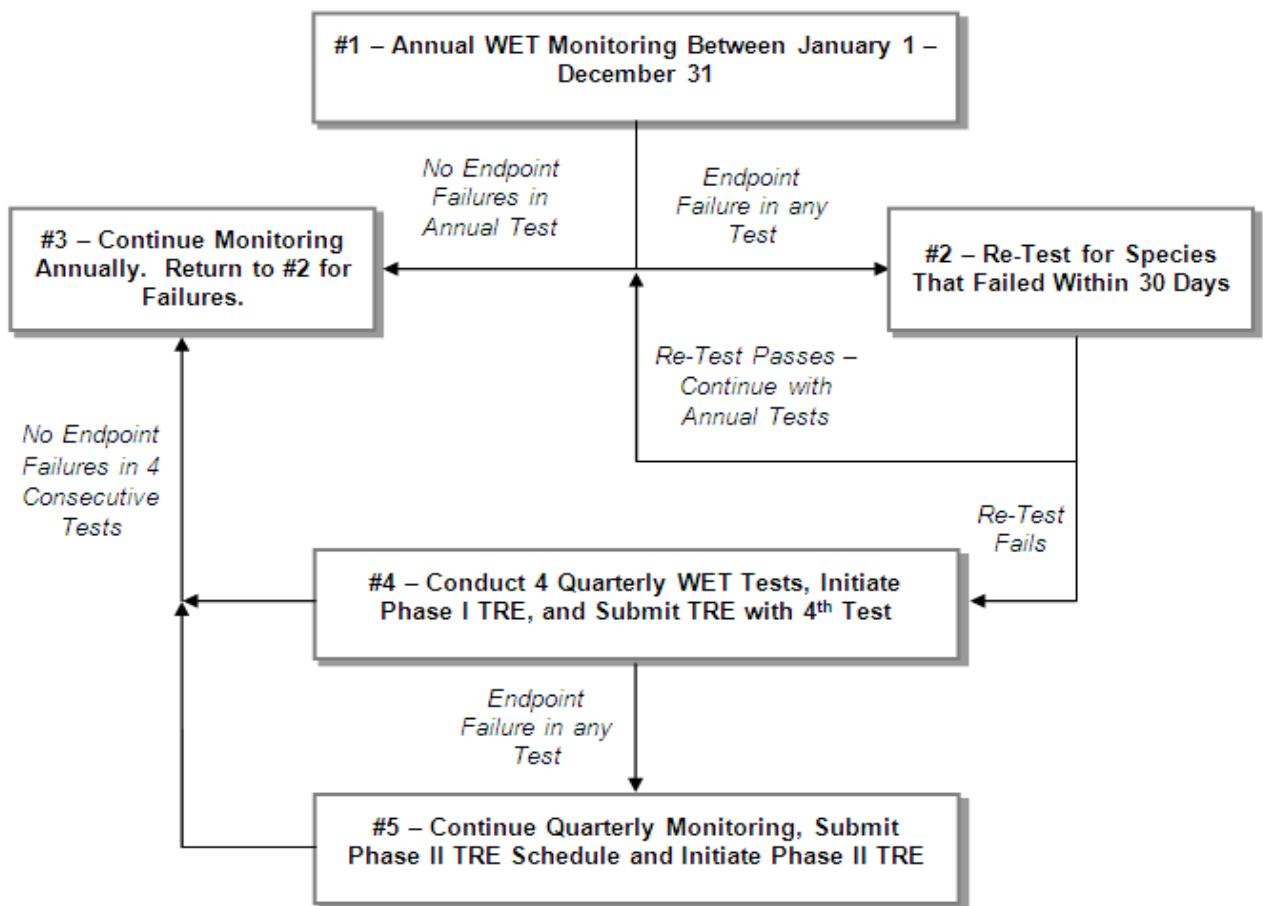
#1 – Annual WET Monitoring Between January 1 – December 31

No Endpoint Failures in Annual Test

Endpoint Failure in any Test

#3 – Continue Monitoring Annually. Return to #2 for Failures.

#2 – Re-Test for Species That Failed Within 30 Days

Re-Test Passes – Continue with Annual Tests

No Endpoint Failures in 4 Consecutive Tests

Re-Test Fails

#4 – Conduct 4 Quarterly WET Tests, Initiate Phase I TRE, and Submit TRE with 4$^{th}$ Test

Endpoint Failure in any Test

#5 – Continue Quarterly Monitoring, Submit Phase II TRE Schedule and Initiate Phase II TRE